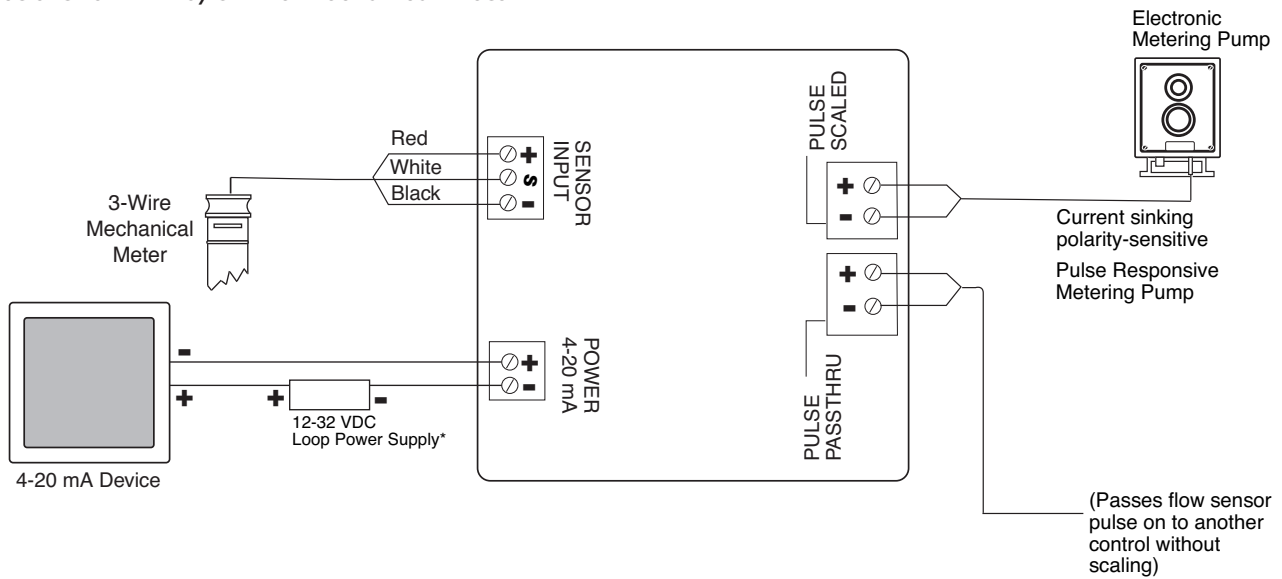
Electronic Metering Pump

PULSE SCALED

SENSOR INPUT

Red
White
Black

+
S
-

3-Wire Mechanical Meter

+
-

Current sinking polarity-sensitive

Pulse Responsive Metering Pump

+
-

-
+

POWER 4-20 mA

+
-

+
-
12-32 VDC
Loop Power Supply*

4-20 mA Device

PULSE PASSTHRU

(Passes flow sensor pulse on to another control without scaling)